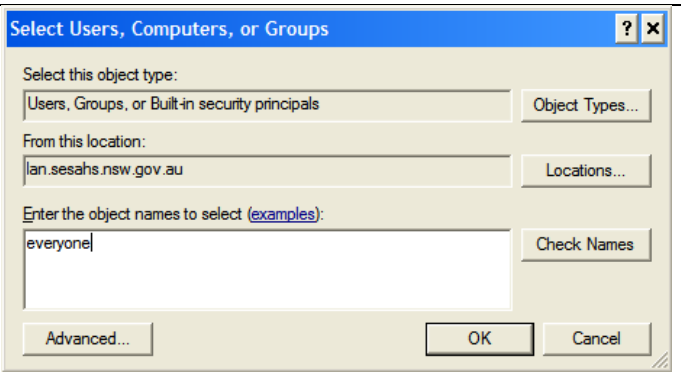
Select Users, Computers, or Groups

?

×

Select this object type:

Users, Groups, or Built-in security principals

Object Types...

From this location:

lan.sesahs.nsw.gov.au

Locations...

Enter the object names to select (examples):

everyone

Check Names

Advanced...

OK

Cancel